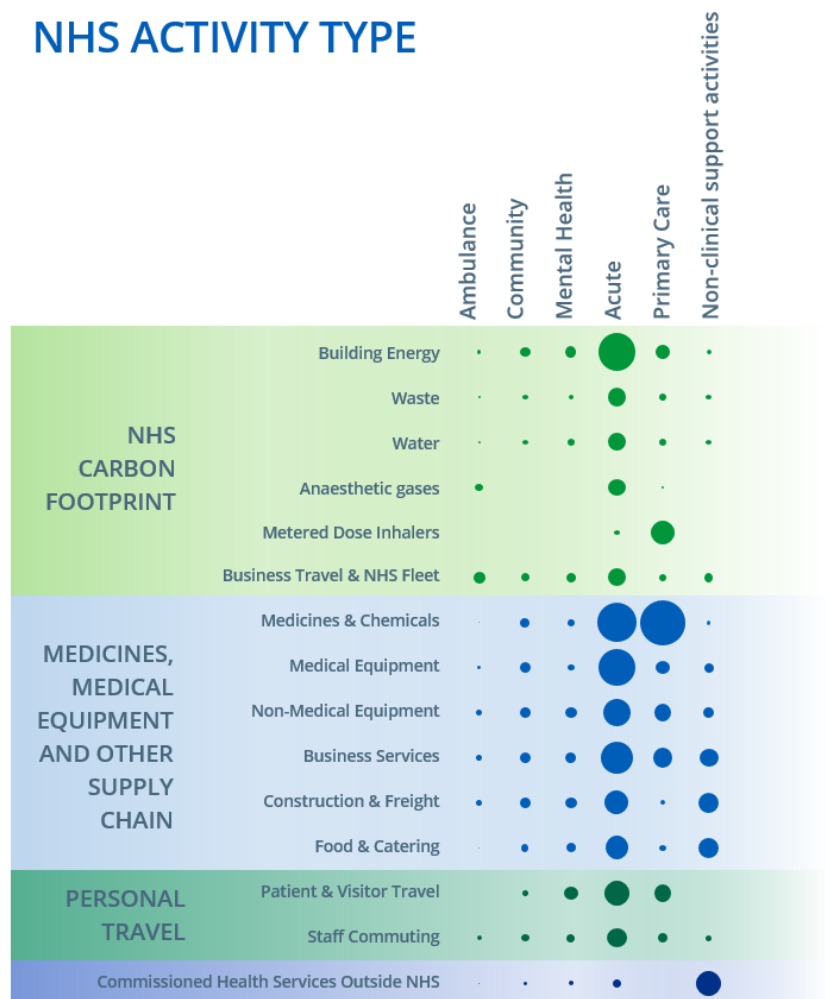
NHS ACTIVITY TYPE

Ambulance
Community
Mental Health
Acute
Primary Care
Non-clinical support activities

NHS CARBON FOOTPRINT

Building Energy
Waste
Water
Anaesthetic gases
Metered Dose Inhalers
Business Travel & NHS Fleet

MEDICINES, MEDICAL EQUIPMENT AND OTHER SUPPLY CHAIN

Medicines & Chemicals
Medical Equipment
Non-Medical Equipment
Business Services
Construction & Freight
Food & Catering

PERSONAL TRAVEL

Patient & Visitor Travel
Staff Commuting

Commissioned Health Services Outside NHS